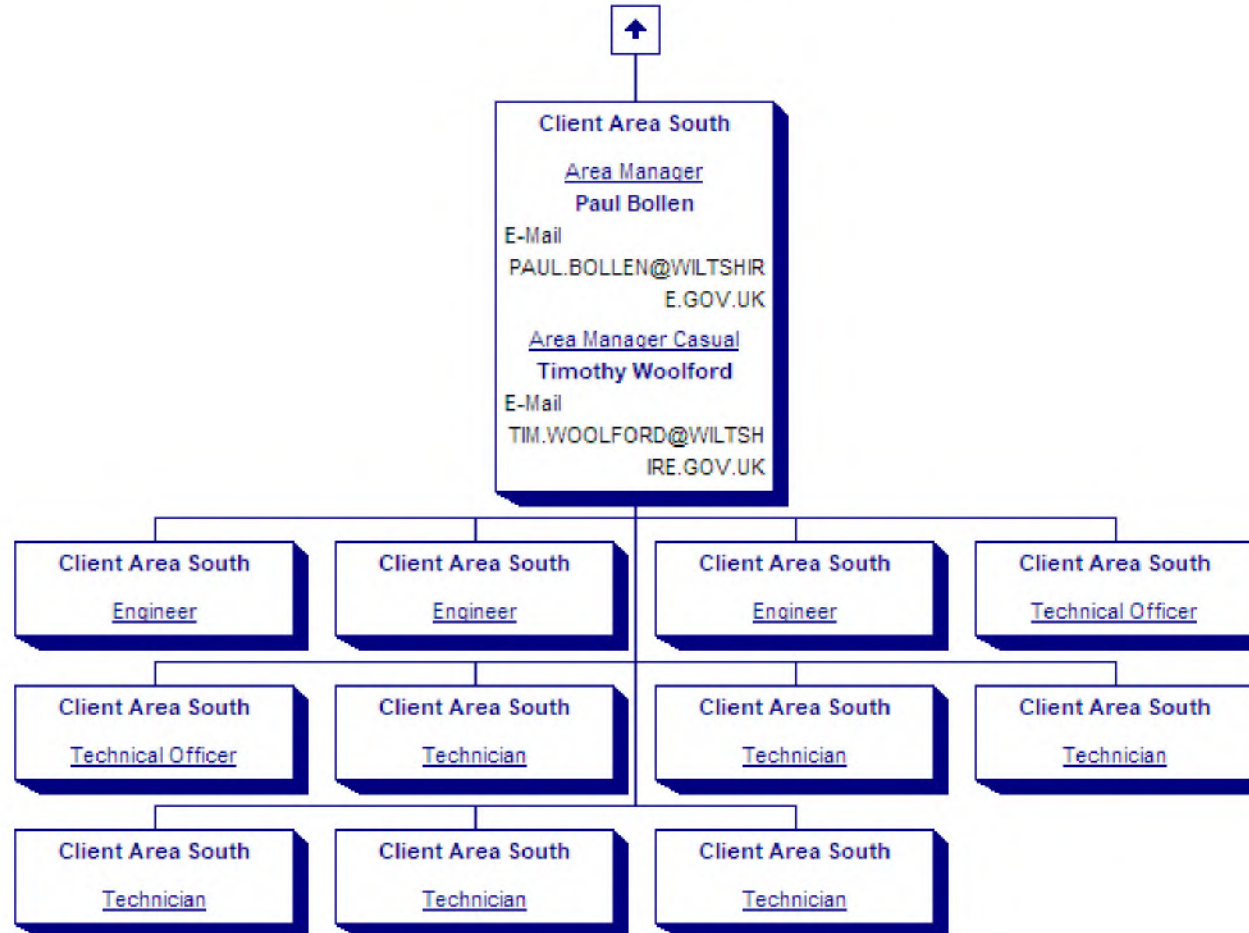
Client Area South

Area Manager
Paul Bollen
E-Mail
PAUL.BOLLEN@WILTSHIRE.GOV.UK

Area Manager Casual
Timothy Woolford
E-Mail
TIM.WOOLFORD@WILTSHIRE.GOV.UK

Client Area South
Engineer

Client Area South
Engineer

Client Area South
Engineer

Client Area South
Technical Officer

Client Area South
Technical Officer

Client Area South
Technician

Client Area South
Technician

Client Area South
Technician

Client Area South
Technician

Client Area South
Technician

Client Area South
Technician